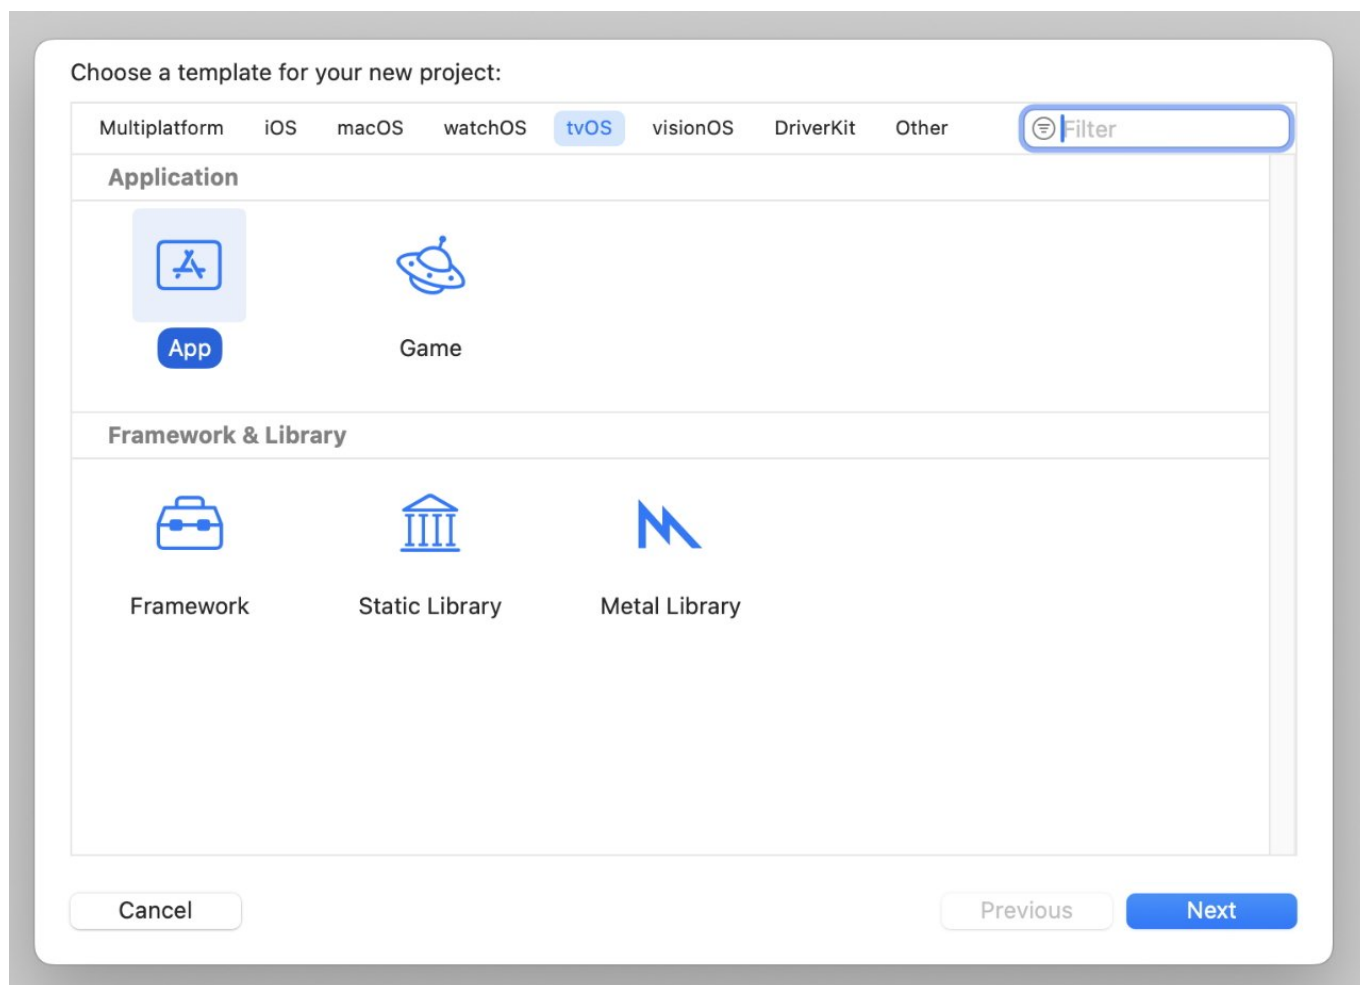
Choose a template for your new project:

Multiplatform iOS macOS watchOS tvOS visionOS DriverKit Other

Filter

Application

App

Game

Framework & Library

Framework

Static Library

Metal Library

Cancel

Previous

Next